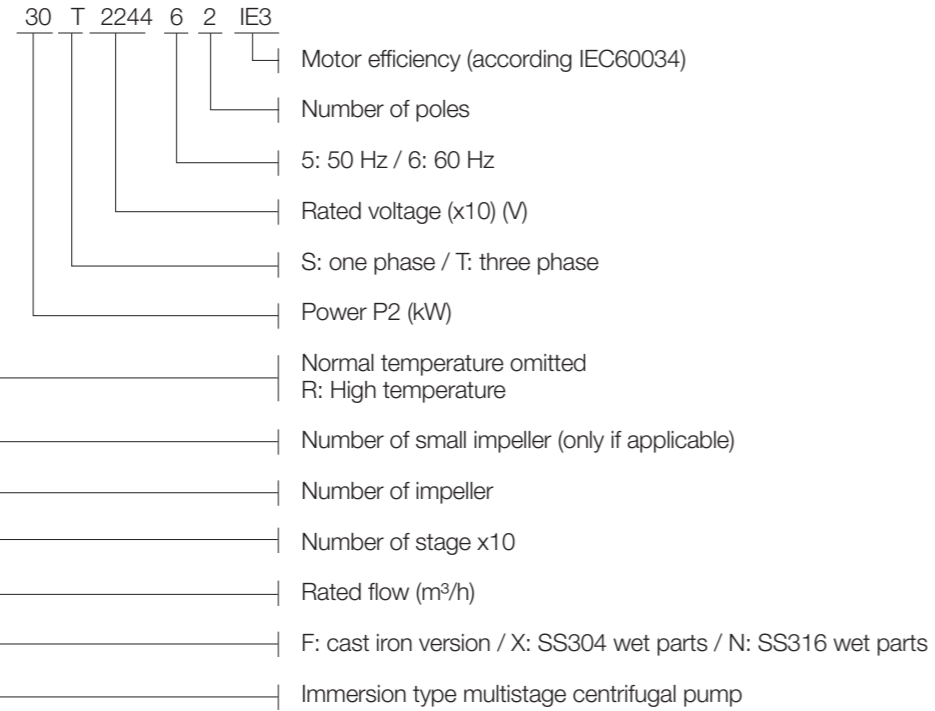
30 T 2244 6 2 IE3

Motor efficiency (according IEC60034)

Number of poles

5: 50 Hz / 6: 60 Hz

Rated voltage (x10) (V)

S: one phase / T: three phase

Power P2 (kW)

Normal temperature omitted
R: High temperature

Number of small impeller (only if applicable)

Number of impeller

Number of stage x10

Rated flow (m$^3$/h)

F: cast iron version / X: SS304 wet parts / N: SS316 wet parts

Immersion type multistage centrifugal pump